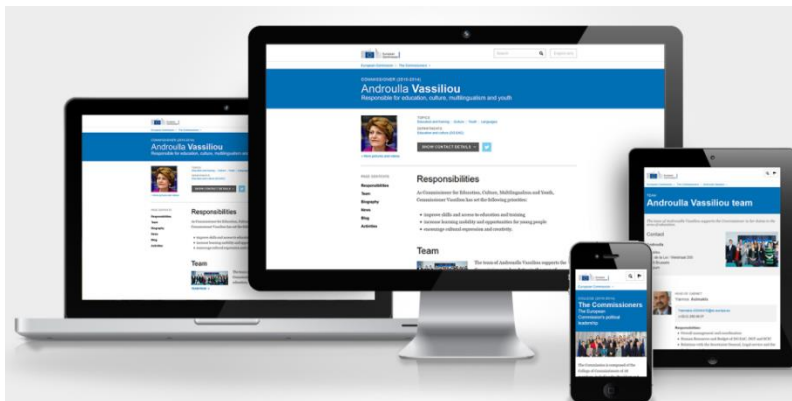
European Commission

European Commission > The Commissioners

COMMISSIONER (2010-2014)

Androulla Vassiliou

Responsible for education, culture, multilingualism and youth

SHOW CONTACT DETAILS

Responsibilities

Team

Biography

News

Blog

Activities

Responsibilities

As Commissioner for Education, Culture, Multilingualism and Youth, Commissioner Vassiliou has set the following priorities:

• improve skills and access to education and training
• increase learning mobility and opportunities for young people
• encourage cultural expression and creativity.

Team

The team of Androulla Vassiliou supports the

Androulla Vassiliou

Responsible for education, culture, multilingualism and

Responsibilities

Team

Androulla Vassiliou team

Contact

The Commissioners

The European Commission's political leadership